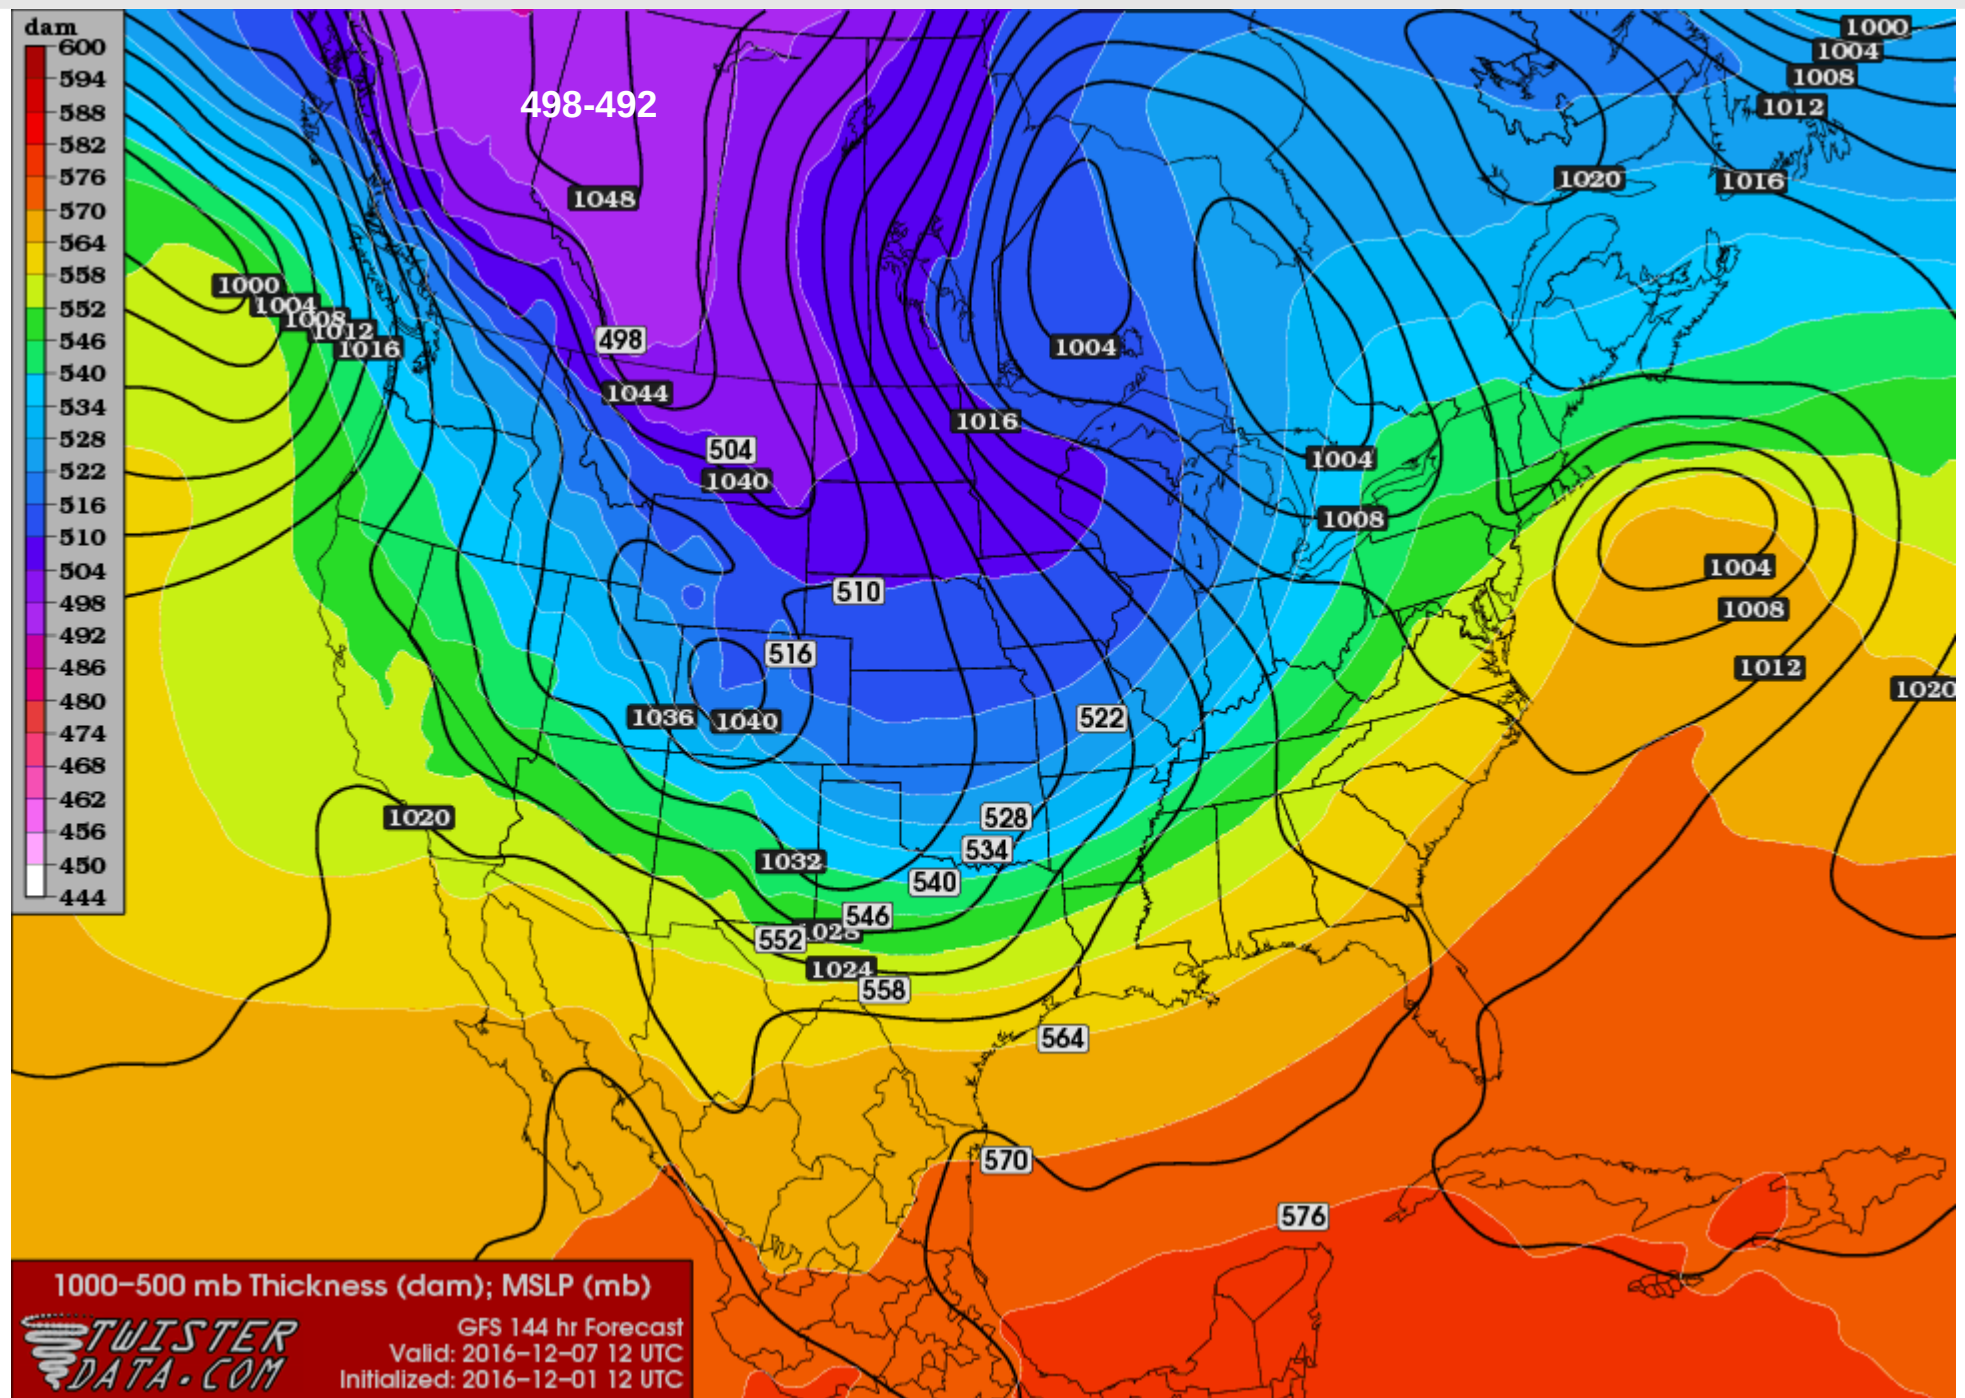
dam
600
594
588
582
576
570
564
558
552
546
540
534
528
522
516
510
504
498
492
486
480
474
468
462
456
450
444

498-492

1000
1004
1008
1012
1020
1016
1048
1000
1004
1008
1012
1016
498
1004
1044
1016
504
1040
1004
1008
510
1004
1008
516
1012
1020
1036
1040
522
1020
528
534
1032
540
546
552
1028
1024
558
564
570
576

1000–500 mb Thickness (dam); MSLP (mb)
TWISTER DATA.COM
GFS 144 hr Forecast
Valid: 2016–12–07 12 UTC
Initialized: 2016–12–01 12 UTC